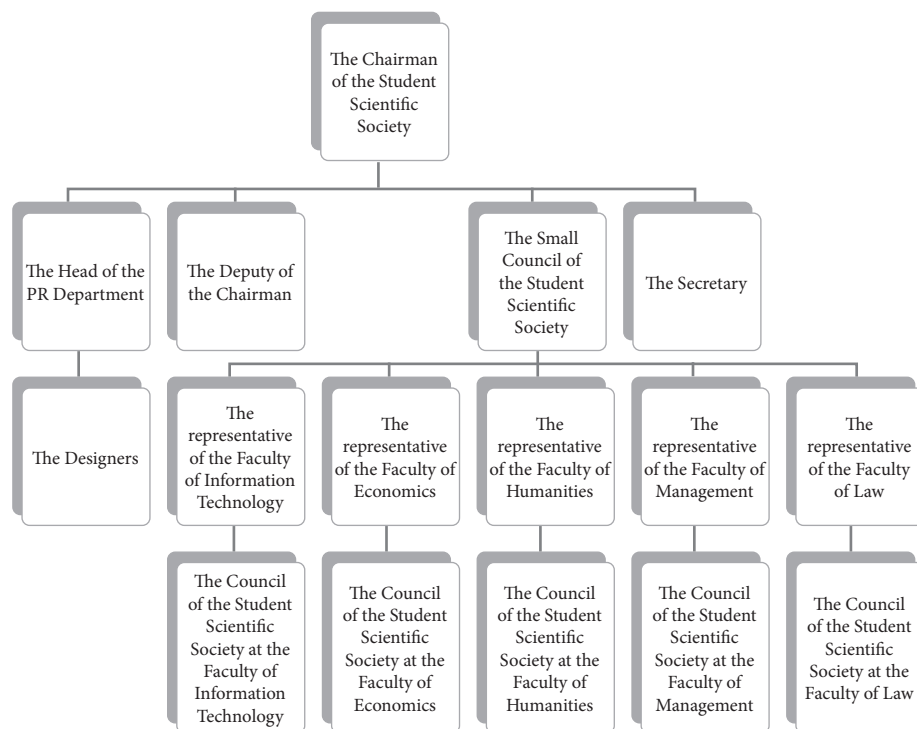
The Chairman of the Student Scientific Society

The Head of the PR Department

The Deputy of the Chairman

The Small Council of the Student Scientific Society

The Secretary

The Designers

The representative of the Faculty of Information Technology

The representative of the Faculty of Economics

The representative of the Faculty of Humanities

The representative of the Faculty of Management

The representative of the Faculty of Law

The Council of the Student Scientific Society at the Faculty of Information Technology

The Council of the Student Scientific Society at the Faculty of Economics

The Council of the Student Scientific Society at the Faculty of Humanities

The Council of the Student Scientific Society at the Faculty of Management

The Council of the Student Scientific Society at the Faculty of Law